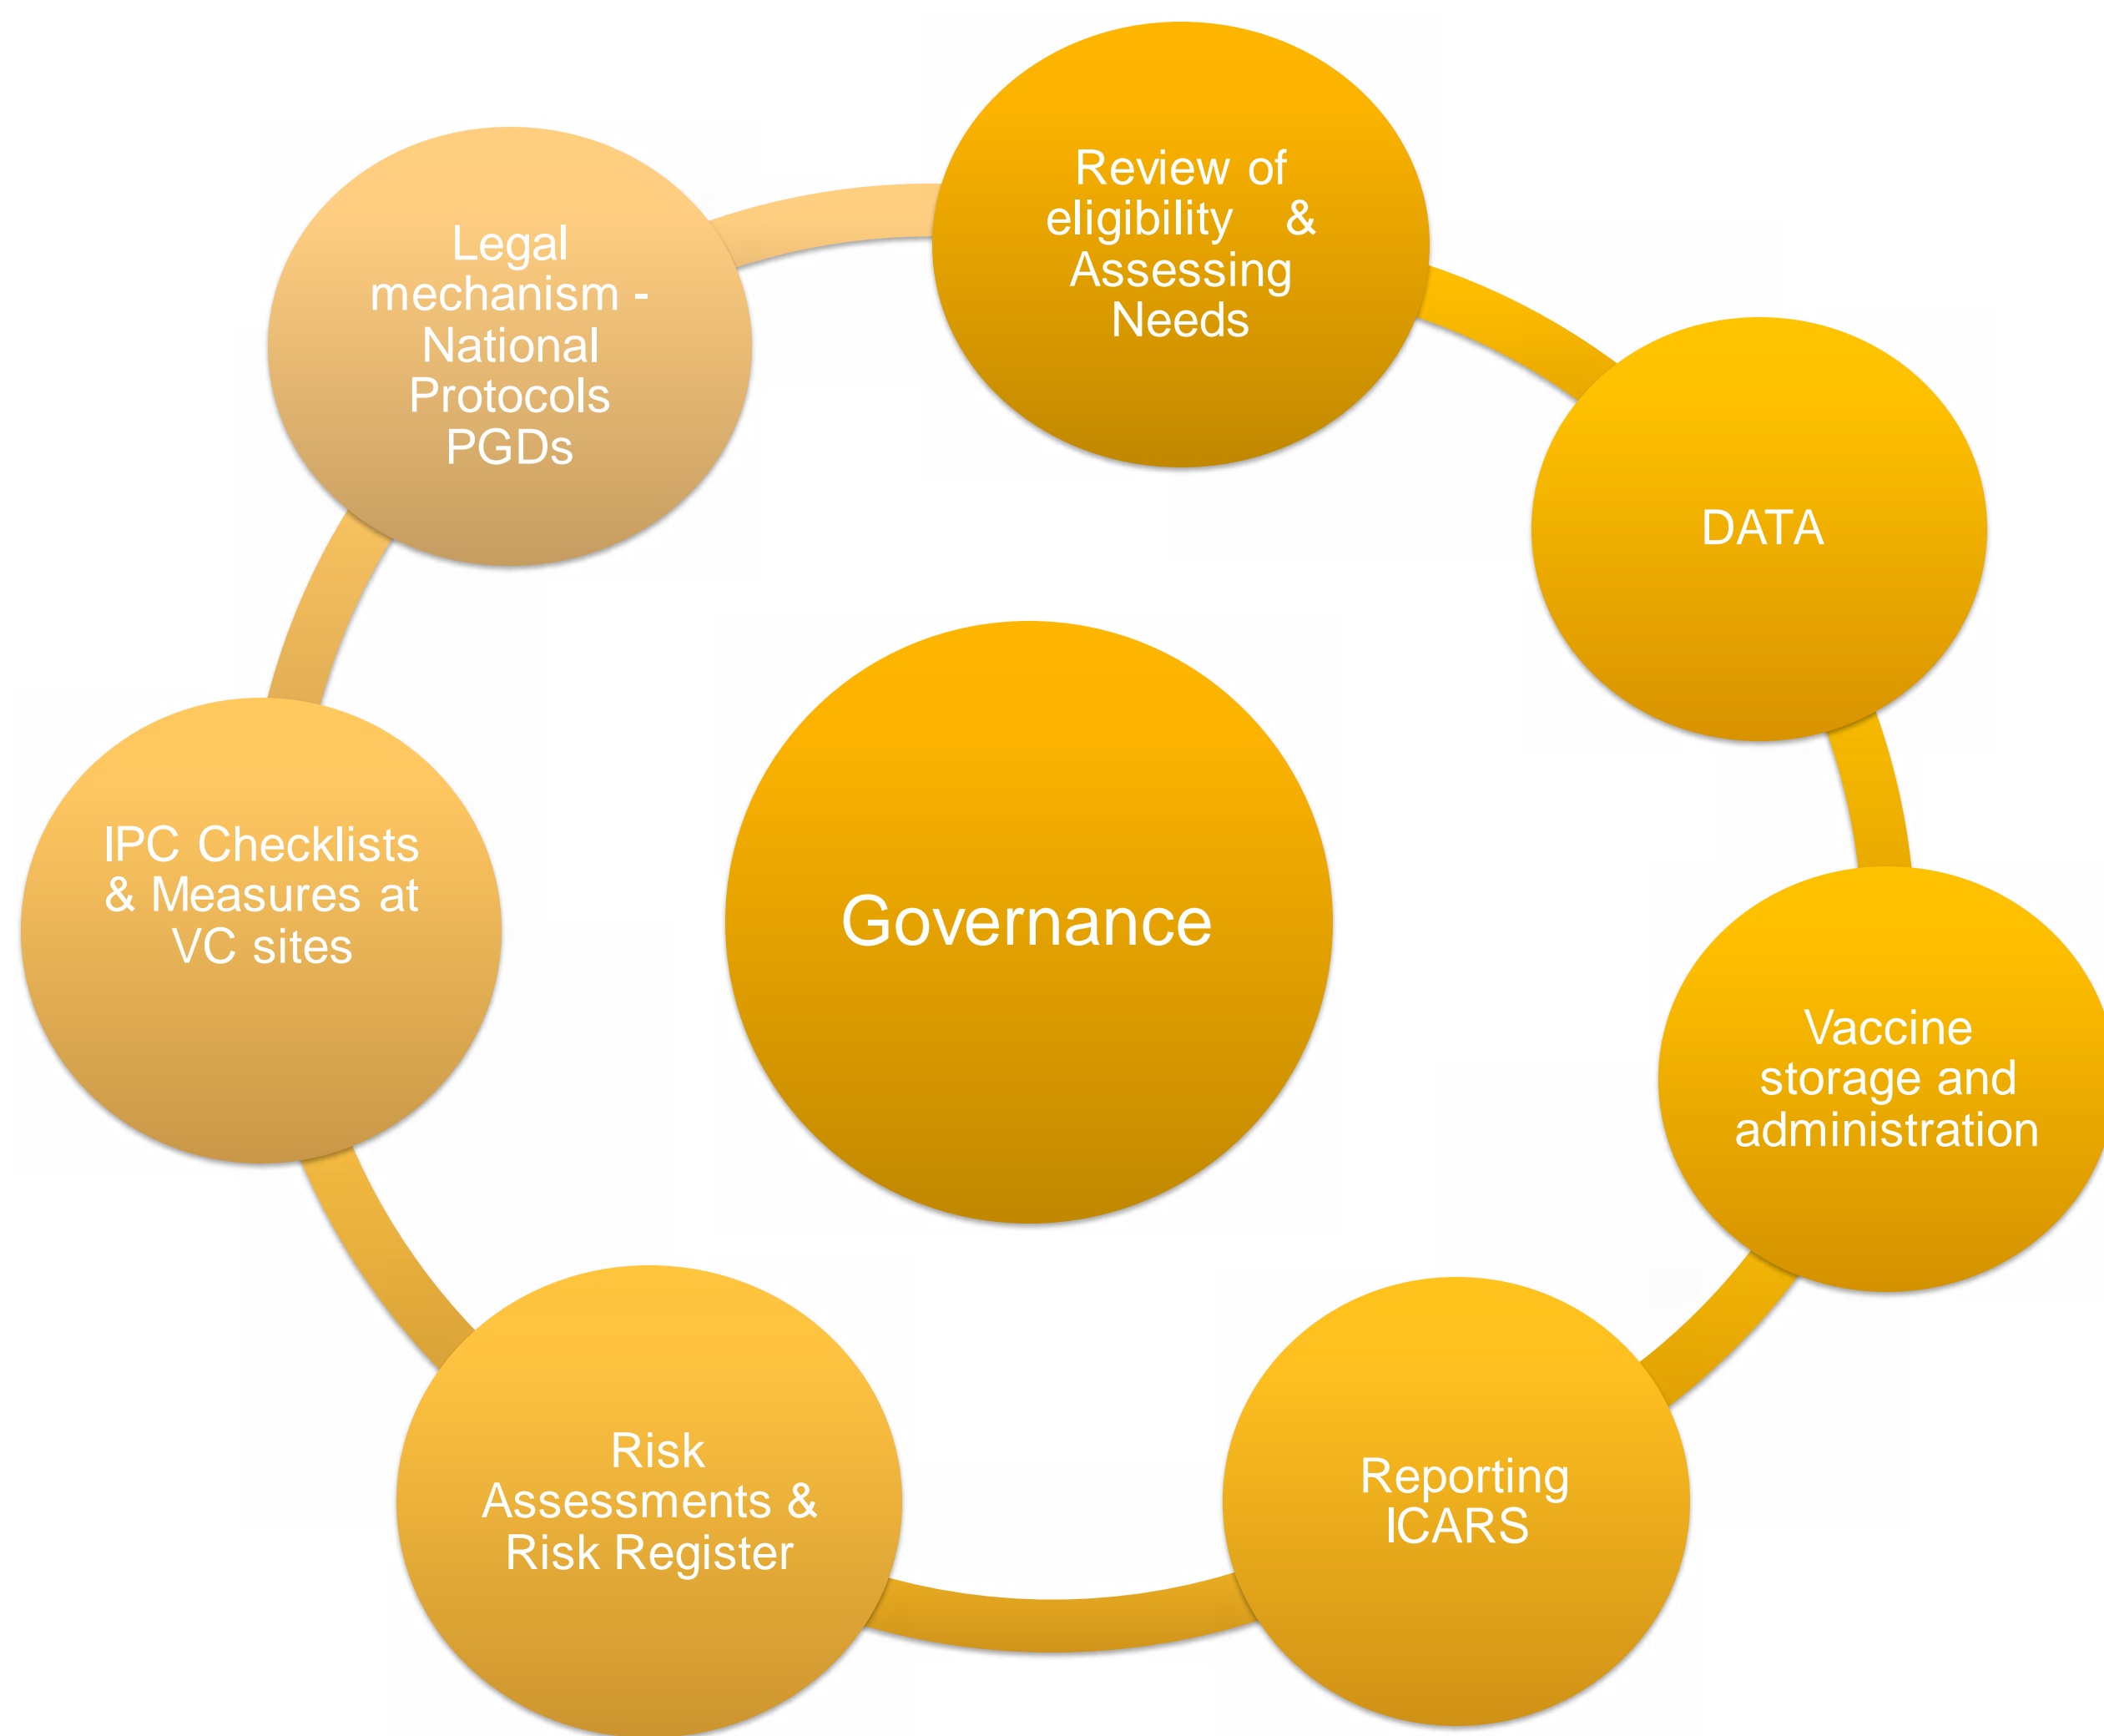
Governance

Review of eligibility & Assessing Needs

DATA

Vaccine storage and administration

Reporting ICARS

Risk Assessments & Risk Register

IPC Checklists & Measures at VC sites

Legal mechanism - National Protocols PGDs